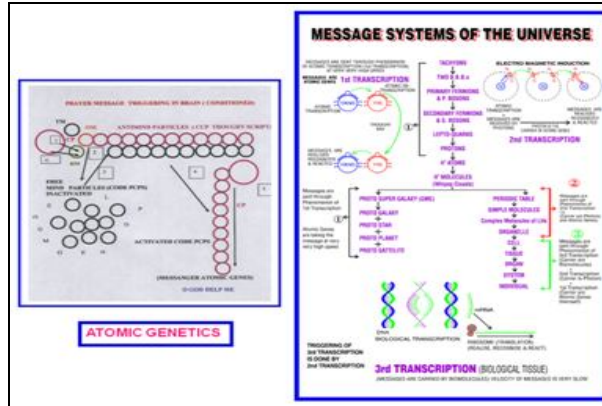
PRAYER MESSAGE TRIGGERING IN BRAIN (CONDITIONED)

ANTIMIND PARTICLES (CCP THOUGHT SCRIPT)

FREE MIND PARTICLES (CODE PCPS) INACTIVATED

ACTIVATED CODE PCPS

(MESSANGER ATOMIC GENES)

O GOD HELP ME

ATOMIC GENETICS

MESSAGE SYSTEMS OF THE UNIVERSE

1st TRANSCRIPTION

TACHYONS

PRIMARY FERMIONS & P. BOSONS

SECONDARY FERMIONS & S. BOSONS

LEPTO QUARKS

PROTONS

ATOMS

MOLECULES

ELECTRO MAGNETIC INDUCTION

2nd TRANSCRIPTION

PROTO SUPER GALAXY

PROTO GALAXY

PROTO STAR

PROTO PLANET

PROTO SATELLITE

PERIODIC TABLE

SIMPLE MOLECULES

Complex Molecules of Life

ORGANELLE

CELL

TISSUE

ORGAN

SYSTEM

INDIVIDUAL

DNA

BIOLOGICAL TRANSCRIPTION

mRNA

RIBOSOME (TRANSLATION)

TRIGGERING OF 3rd TRANSCRIPTION IS DONE BY 2nd TRANSCRIPTION

3rd TRANSCRIPTION (BIOLOGICAL TISSUE)

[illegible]